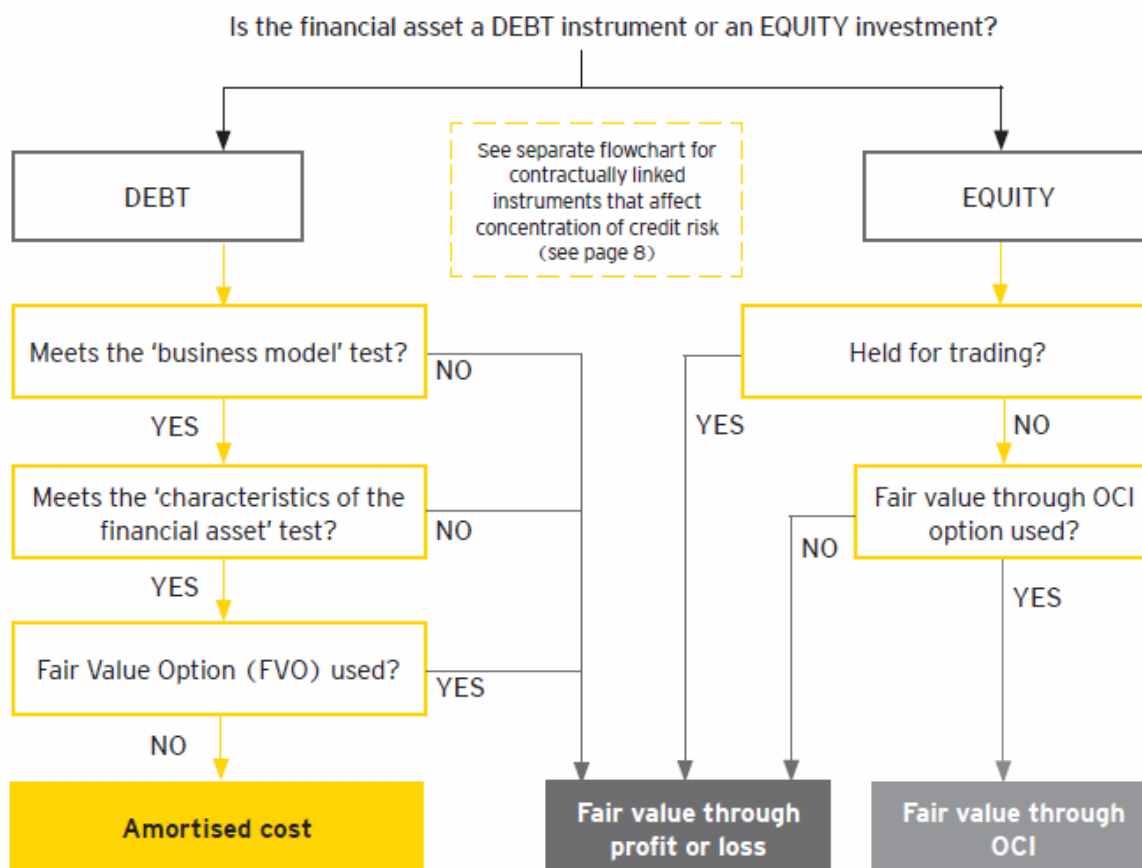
Is the financial asset a DEBT instrument or an EQUITY investment?

DEBT

See separate flowchart for contractually linked instruments that affect concentration of credit risk (see page 8)

EQUITY

Meets the 'business model' test?

NO

YES

Meets the 'characteristics of the financial asset' test?

NO

YES

Fair Value Option (FVO) used?

YES

NO

Amortised cost

Held for trading?

YES

NO

Fair value through OCI option used?

NO

YES

Fair value through profit or loss

Fair value through OCI